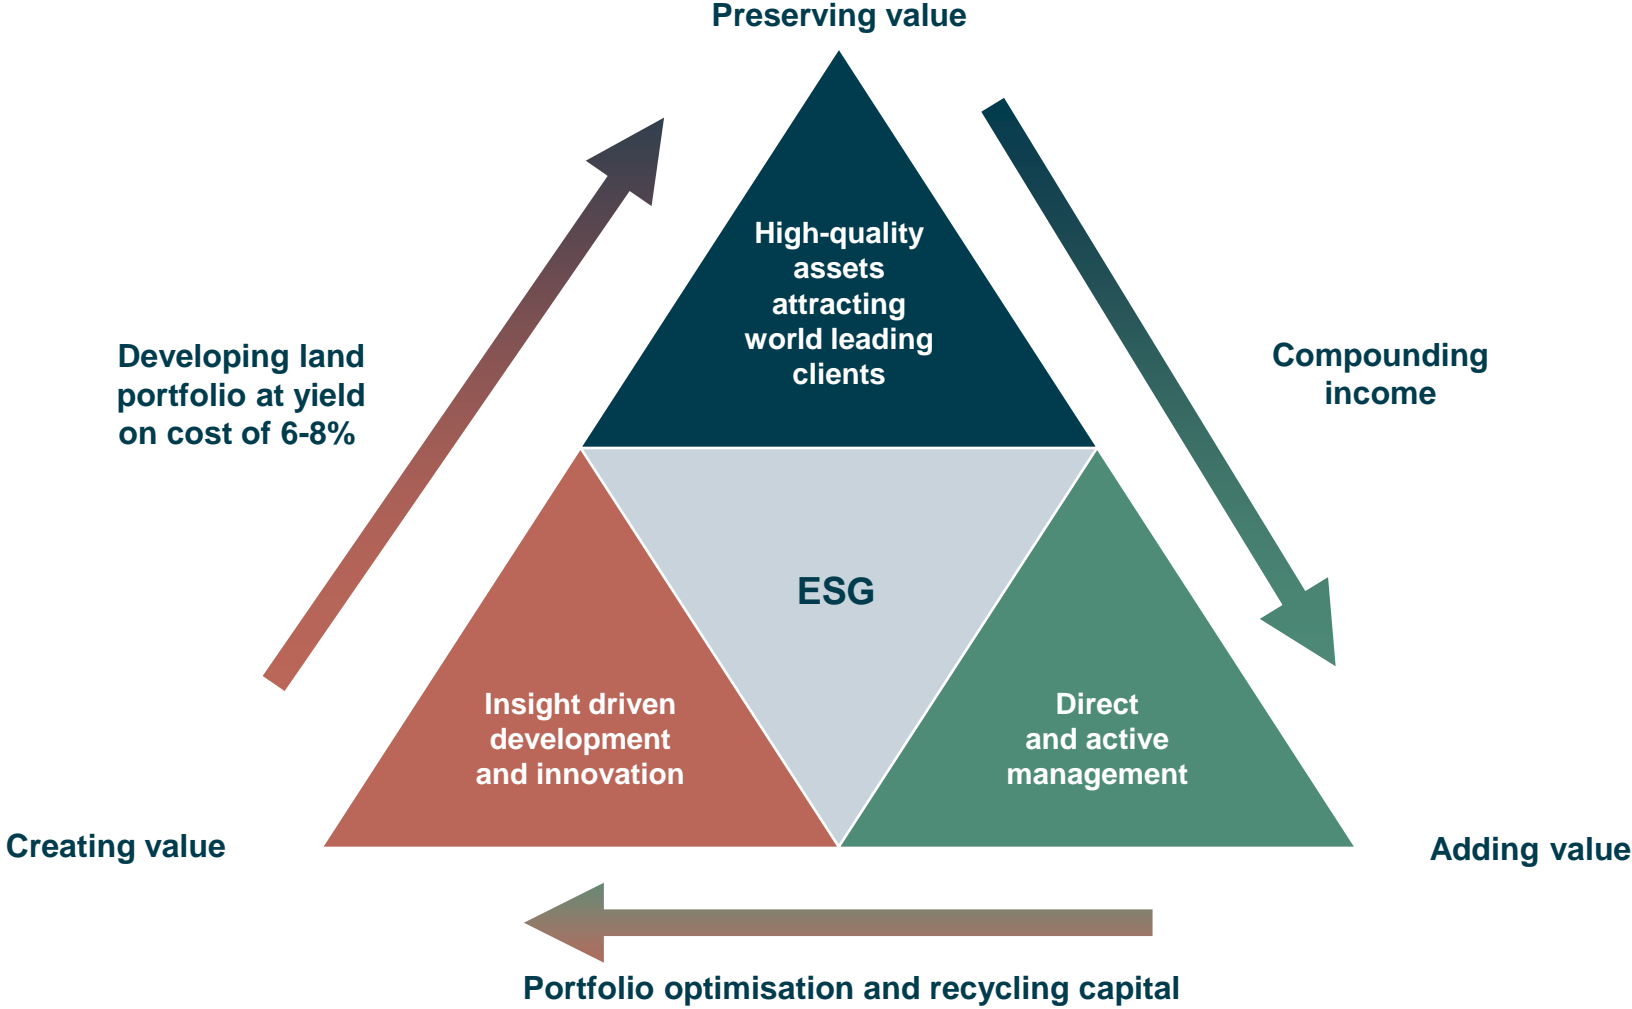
Preserving value

High-quality assets attracting world leading clients

Developing land portfolio at yield on cost of 6-8%

Compounding income

ESG

Insight driven development and innovation

Direct and active management

Creating value

Adding value

Portfolio optimisation and recycling capital